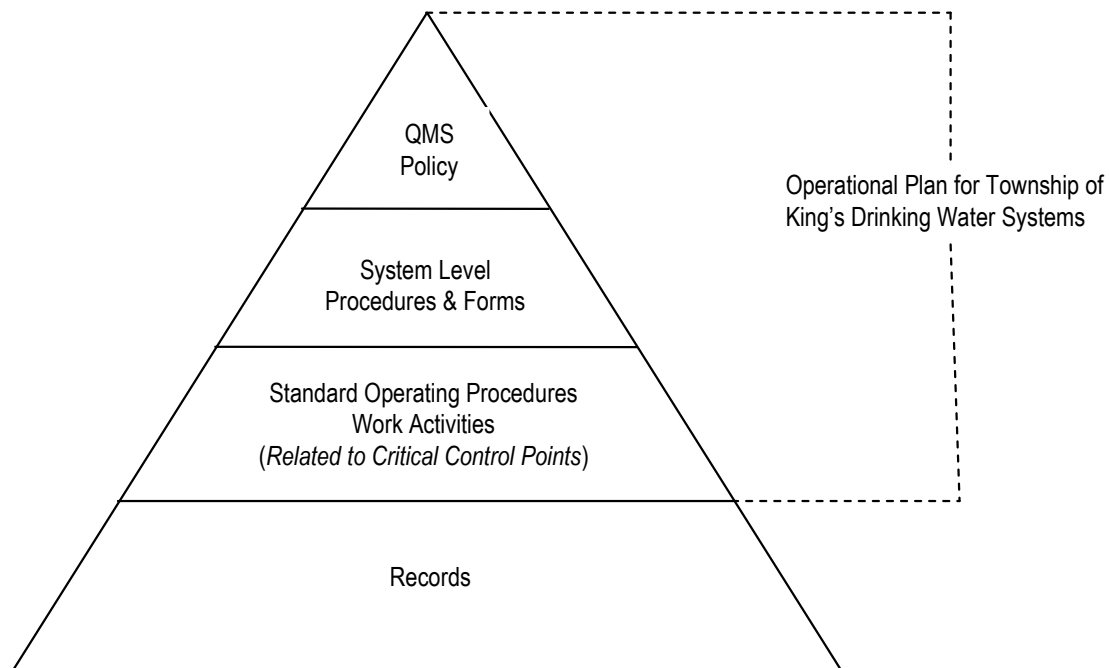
QMS
Policy

System Level
Procedures & Forms

Standard Operating Procedures
Work Activities
(Related to Critical Control Points)

Records

Operational Plan for Township of King's Drinking Water Systems